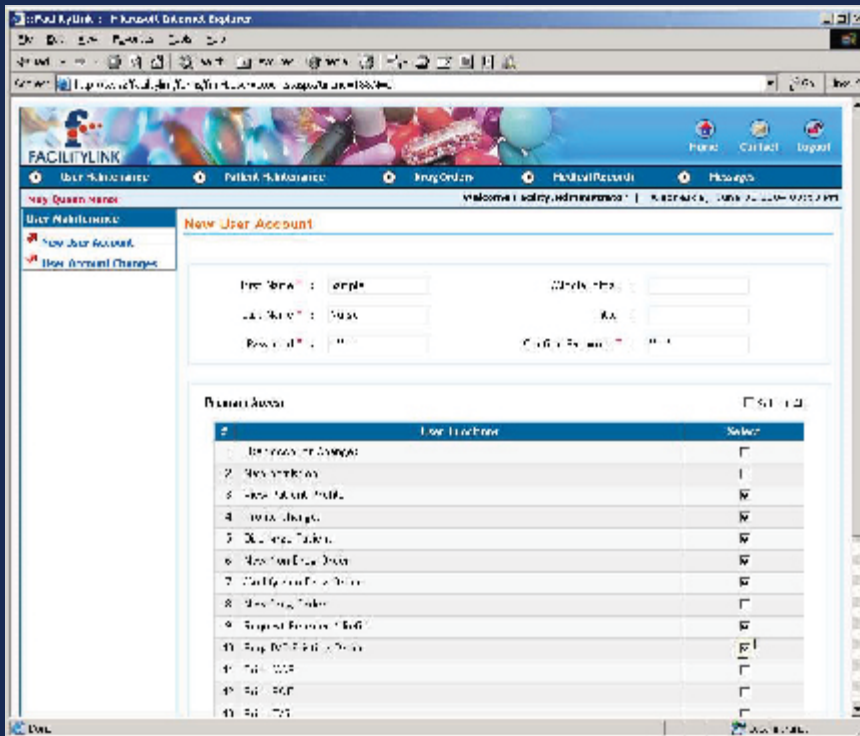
FACILITYLINK

Home Contact Logout

User Maintenance Patient Maintenance Drug Orders Medical Records Message

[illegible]

User Maintenance

New User Account

User Account Changes

New User Account

First Name * : Sample

Last Name * : Nurse

Password * :

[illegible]

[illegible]

Confirm Password * :

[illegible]

| # | User Functions | Select |
|---|---|---|
| 1 | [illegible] | |
| 2 | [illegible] | |
| 3 | View Patient Profile | ☑ |
| 4 | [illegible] | ☑ |
| 5 | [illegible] | ☑ |
| 6 | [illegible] | ☑ |
| 7 | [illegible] | ☑ |
| 8 | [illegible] | ☐ |
| 9 | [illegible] | ☑ |
| 10 | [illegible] | ☑ |
| 11 | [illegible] | ☐ |
| 12 | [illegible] | ☐ |
| 13 | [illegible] | ☐ |

Done